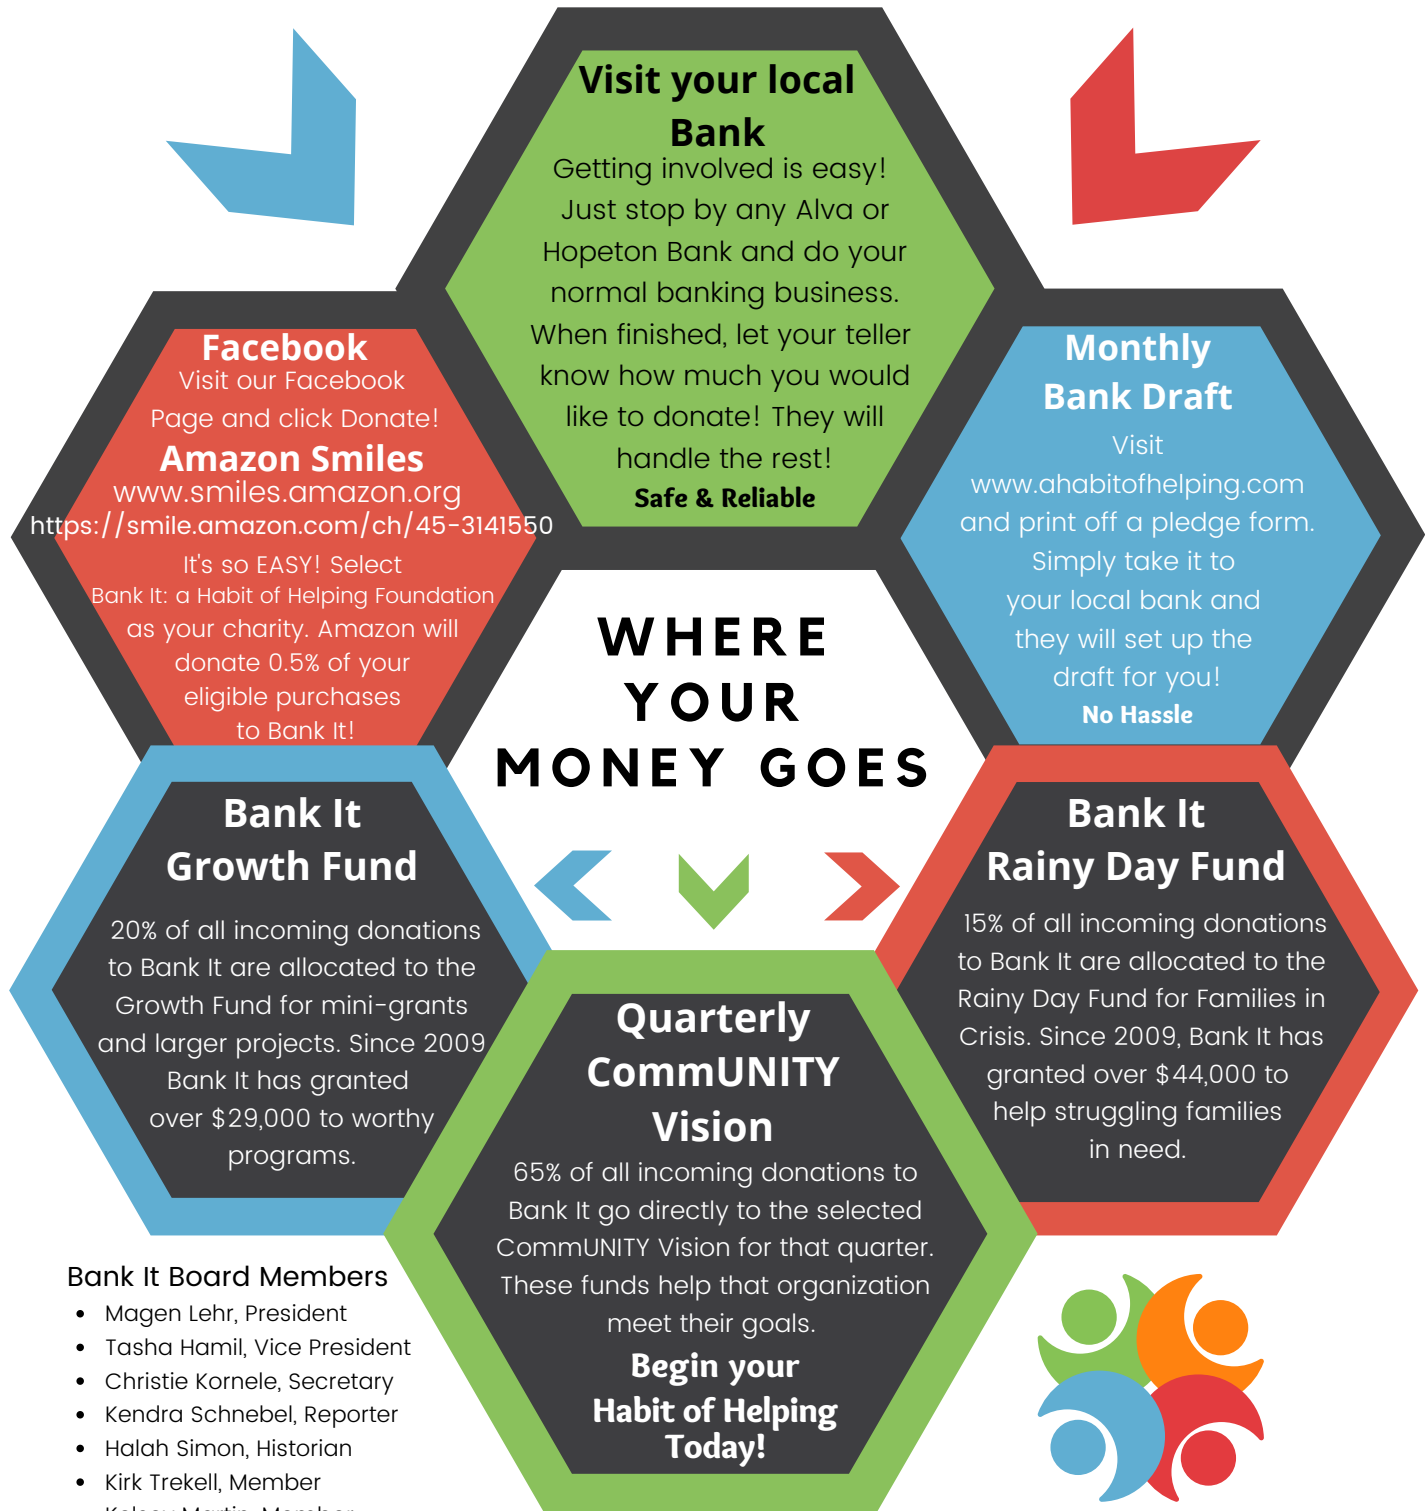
Visit your local Bank

Getting involved is easy! Just stop by any Alva or Hopeton Bank and do your normal banking business. When finished, let your teller know how much you would like to donate! They will handle the rest!

Safe & Reliable

Facebook

Visit our Facebook Page and click Donate!

Amazon Smiles

www.smiles.amazon.org

https://smile.amazon.com/ch/45-3141550

It's so EASY! Select Bank It: a Habit of Helping Foundation as your charity. Amazon will donate 0.5% of your eligible purchases to Bank It!

Monthly Bank Draft

Visit www.ahabitofhelping.com and print off a pledge form. Simply take it to your local bank and they will set up the draft for you!

No Hassle

WHERE YOUR MONEY GOES

Bank It Growth Fund

20% of all incoming donations to Bank It are allocated to the Growth Fund for mini-grants and larger projects. Since 2009 Bank It has granted over $29,000 to worthy programs.

Bank It Rainy Day Fund

15% of all incoming donations to Bank It are allocated to the Rainy Day Fund for Families in Crisis. Since 2009, Bank It has granted over $44,000 to help struggling families in need.

Quarterly CommUNITY Vision

65% of all incoming donations to Bank It go directly to the selected CommUNITY Vision for that quarter. These funds help that organization meet their goals.

Begin your Habit of Helping Today!

Bank It Board Members

- Magen Lehr, President
- Tasha Hamil, Vice President
- Christie Kornele, Secretary
- Kendra Schnebel, Reporter
- Halah Simon, Historian
- Kirk Trekell, Member
- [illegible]